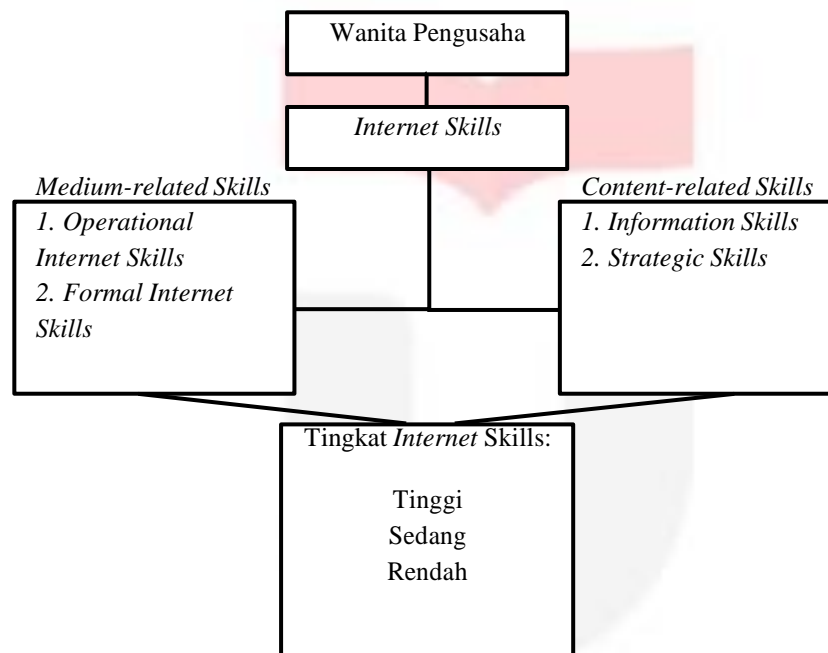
Wanita Pengusaha

Internet Skills

Medium-related Skills
1. Operational Internet Skills
2. Formal Internet Skills

Content-related Skills
1. Information Skills
2. Strategic Skills

Tingkat Internet Skills:

Tinggi
Sedang
Rendah